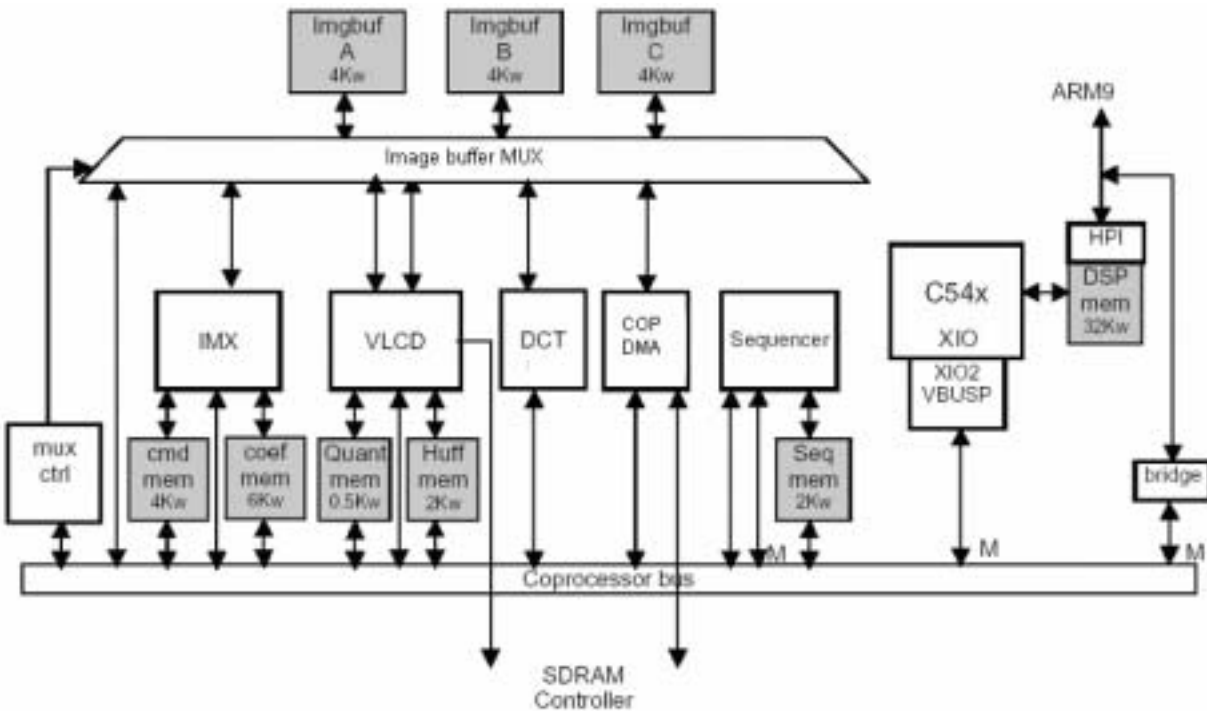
Imgbuf
A
4Kw

Imgbuf
B
4Kw

Imgbuf
C
4Kw

ARM9

Image buffer MUX

HPI

DSP
mem
32Kw

C54x
XIO

XIO2
VBUSP

IMX

VLCD

DCT

COP
DMA

Sequencer

mux
ctrl

cmd
mem
4Kw

coef
mem
6Kw

Quant
mem
0.5Kw

Huff
mem
2Kw

Seq
mem
2Kw

bridge

M

M

M

Coprocessor bus

SDRAM
Controller